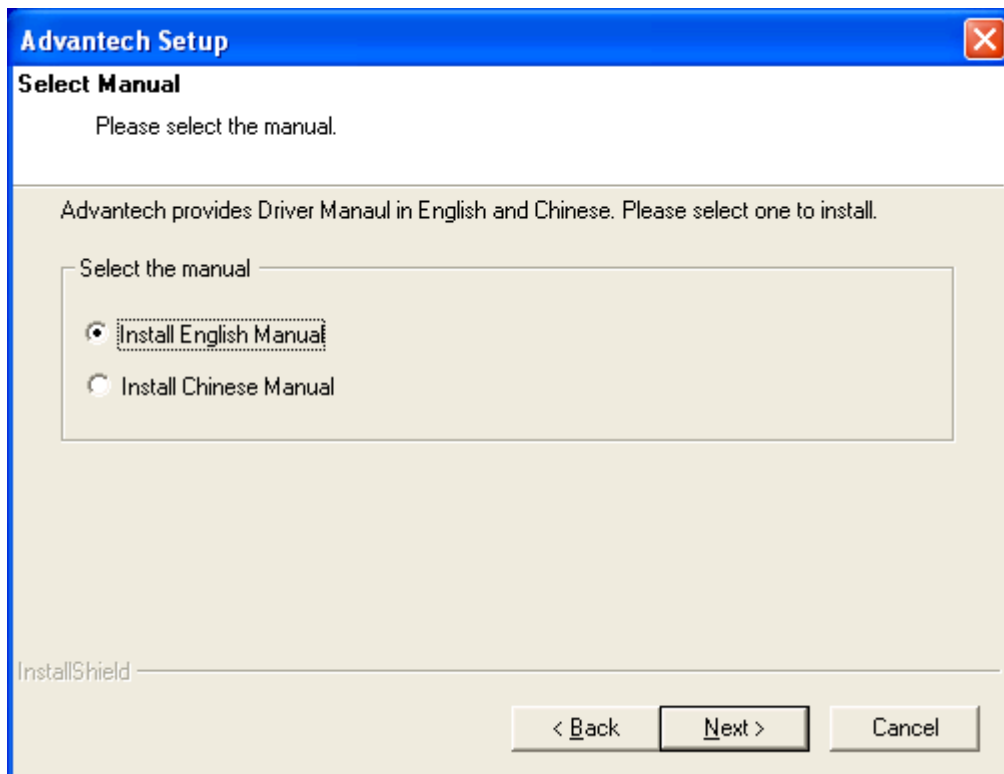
Advantech Setup

Select Manual

Please select the manual.

Advantech provides Driver Manaul in English and Chinese. Please select one to install.

Select the manual

Install English Manual

Install Chinese Manual

InstallShield

< Back

Next >

Cancel